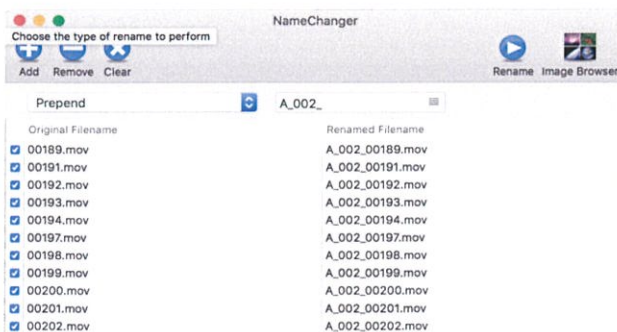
NameChanger

Choose the type of rename to perform

Add Remove Clear

Rename Image Browser

Prepend

A_002_

| Original Filename | Renamed Filename |
|---|---|
| 00189.mov | A_002_00189.mov |
| 00191.mov | A_002_00191.mov |
| 00192.mov | A_002_00192.mov |
| 00193.mov | A_002_00193.mov |
| 00194.mov | A_002_00194.mov |
| 00197.mov | A_002_00197.mov |
| 00198.mov | A_002_00198.mov |
| 00199.mov | A_002_00199.mov |
| 00200.mov | A_002_00200.mov |
| 00201.mov | A_002_00201.mov |
| 00202.mov | A_002_00202.mov |